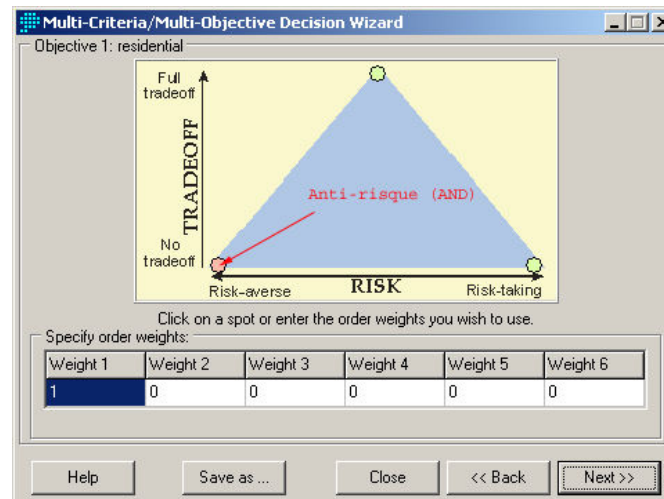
Multi-Criteria/Multi-Objective Decision Wizard

Objective 1: residential

Full tradeoff

TRADEOFF

Anti-risque (AND)

No tradeoff

Risk-averse

RISK

Risk-taking

Click on a spot or enter the order weights you wish to use.

Specify order weights:

| Weight 1 | Weight 2 | Weight 3 | Weight 4 | Weight 5 | Weight 6 |
|---|---|---|---|---|---|
| 1 | 0 | 0 | 0 | 0 | 0 |

Help | Save as ... | Close | << Back | Next >>